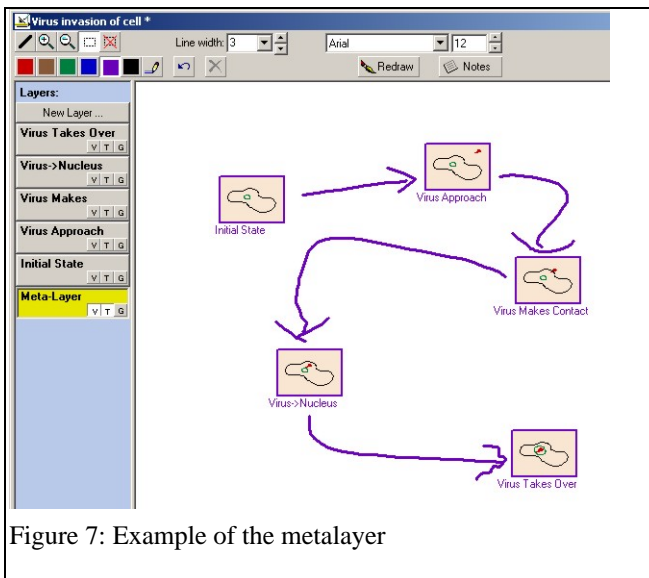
Virus invasion of cell *

Line width: 3

Arial

12

Redraw

Notes

Layers:

New Layer ...

Virus Takes Over
V T G

Virus->Nucleus
V T G

Virus Makes
V T G

Virus Approach
V T G

Initial State
V T G

Meta-Layer
V T G

Initial State

Virus Approach

Virus Makes Contact

Virus->Nucleus

Virus Takes Over

Figure 7: Example of the metalayer